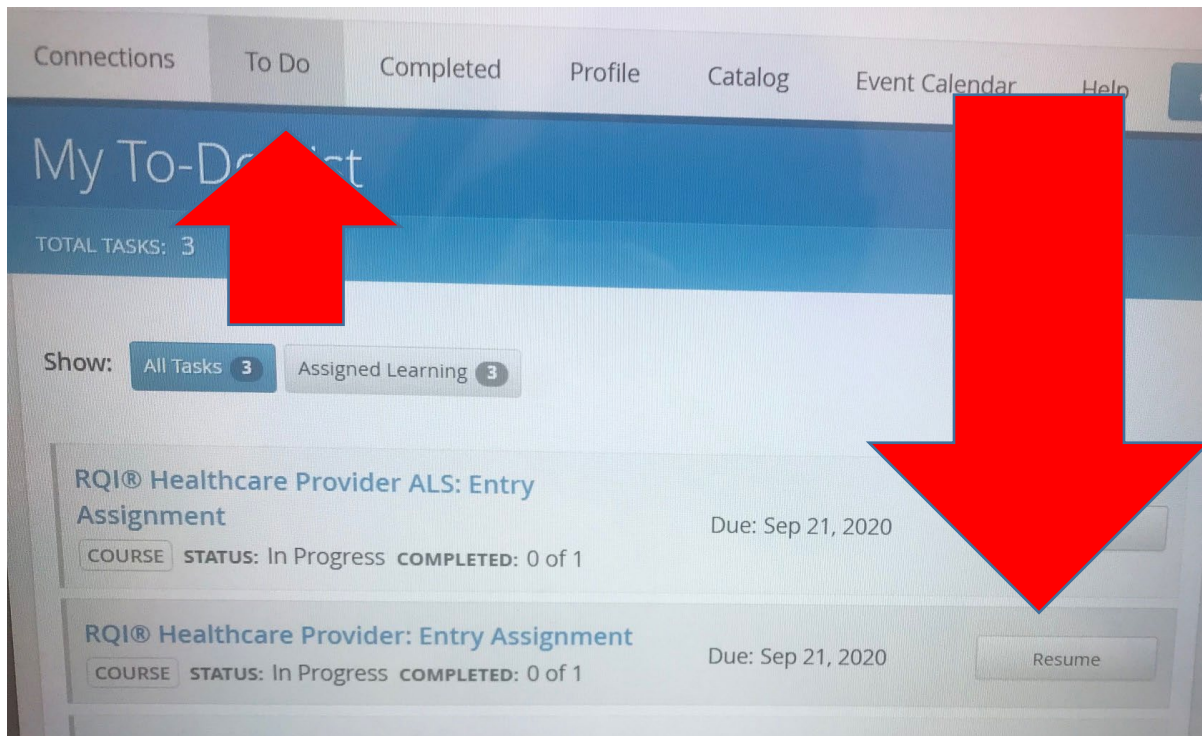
Connections To Do Completed Profile Catalog Event Calendar Help

My To-Do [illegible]st

TOTAL TASKS: 3

Show: All Tasks 3 Assigned Learning 3

RQI® Healthcare Provider ALS: Entry Assignment
COURSE STATUS: In Progress COMPLETED: 0 of 1
Due: Sep 21, 2020

RQI® Healthcare Provider: Entry Assignment
COURSE STATUS: In Progress COMPLETED: 0 of 1
Due: Sep 21, 2020
Resume